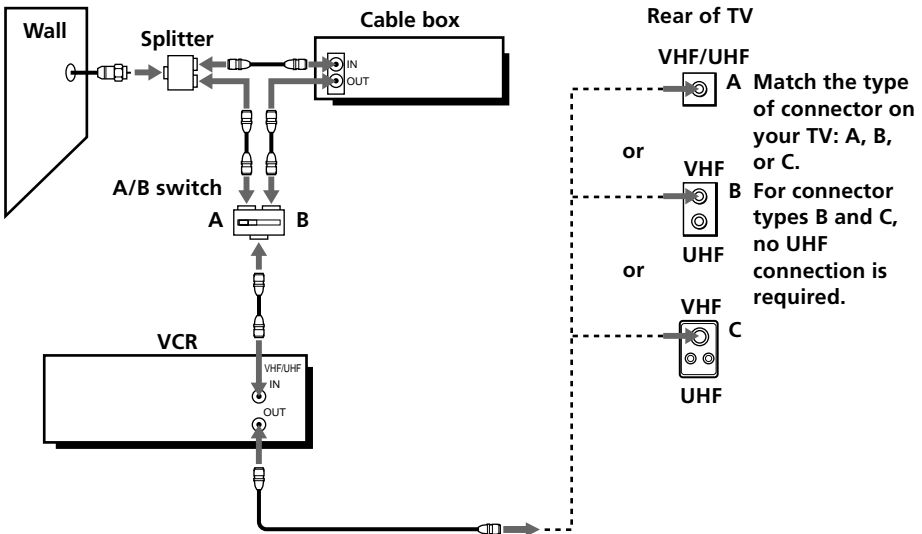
Wall

Splitter

Cable box

IN
OUT

A/B switch

A

B

VCR

VHF/UHF
IN
OUT

Rear of TV

VHF/UHF

A

or

VHF

B

UHF

or

VHF

C

UHF

Match the type of connector on your TV: A, B, or C.
For connector types B and C, no UHF connection is required.